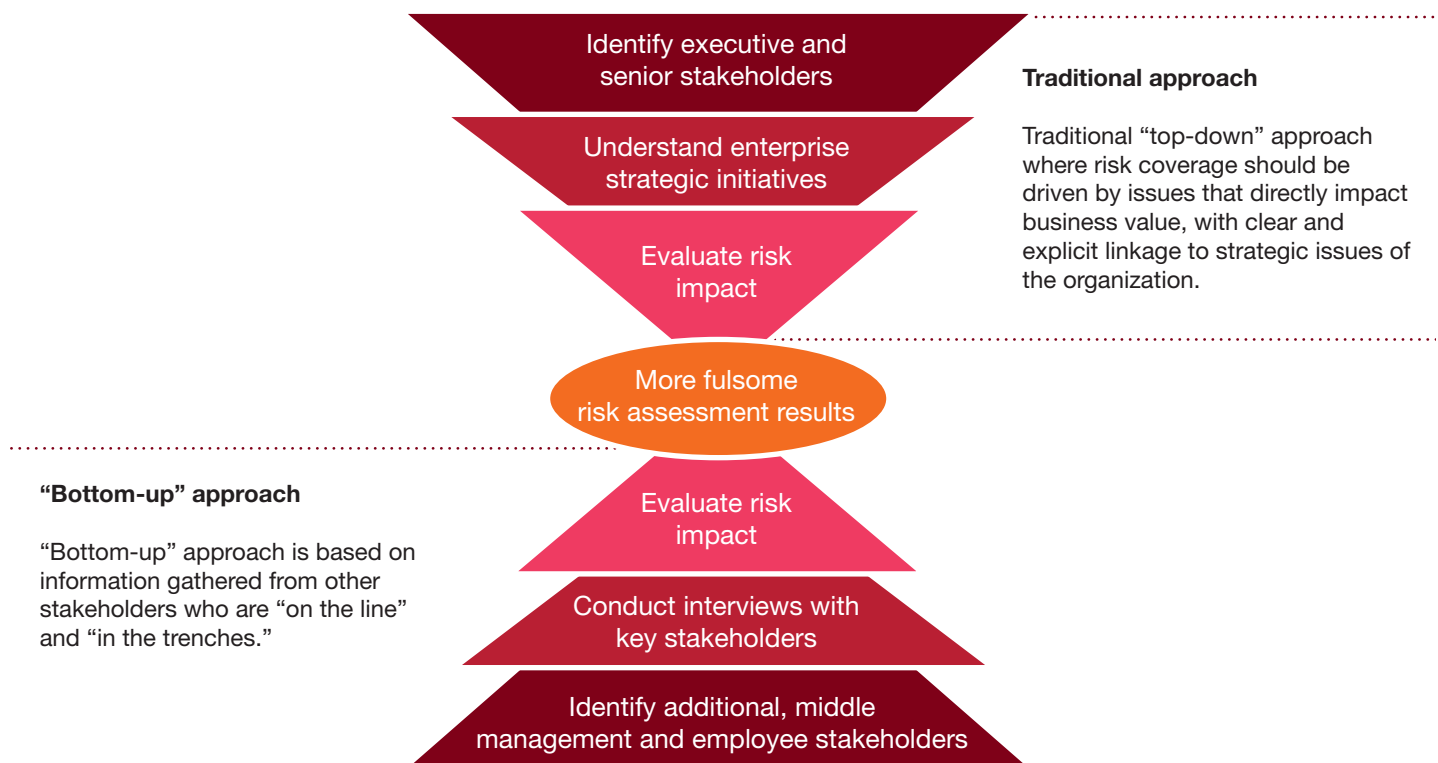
Identify executive and senior stakeholders

Understand enterprise strategic initiatives

Evaluate risk impact

Traditional approach

Traditional “top-down” approach where risk coverage should be driven by issues that directly impact business value, with clear and explicit linkage to strategic issues of the organization.

More fulsome risk assessment results

“Bottom-up” approach

“Bottom-up” approach is based on information gathered from other stakeholders who are “on the line” and “in the trenches.”

Evaluate risk impact

Conduct interviews with key stakeholders

Identify additional, middle management and employee stakeholders